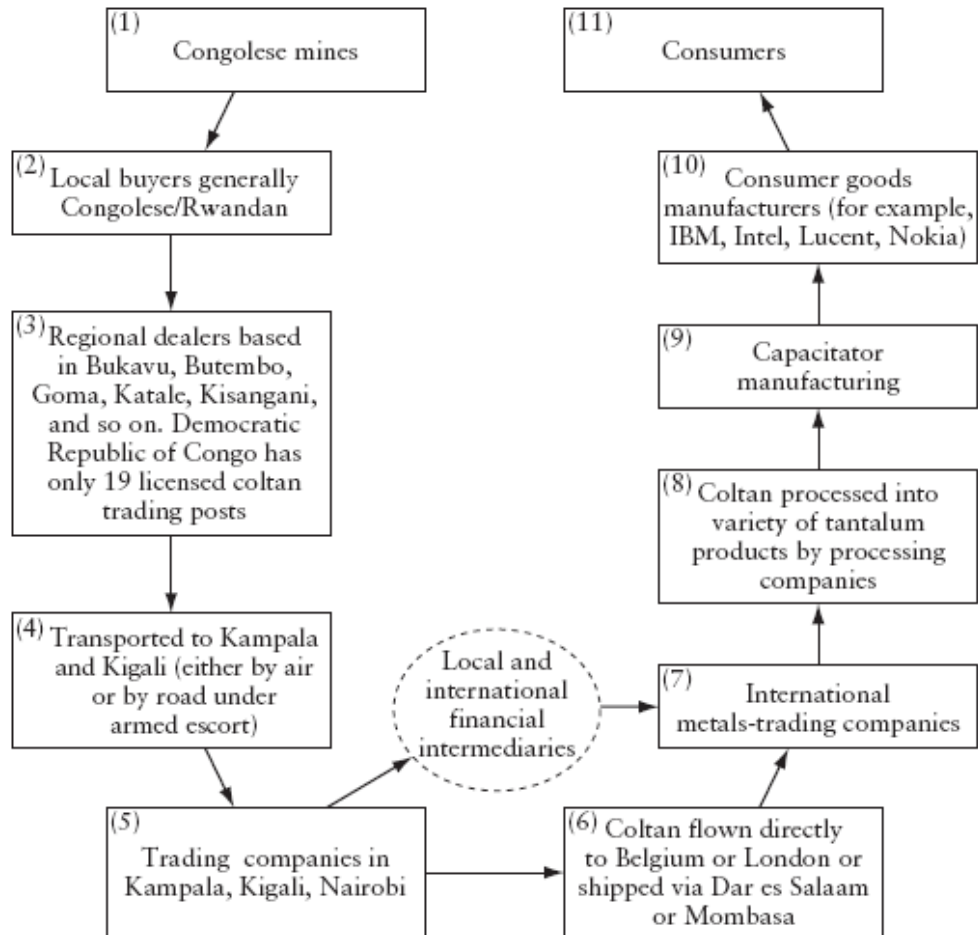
(1) Congolese mines

(2) Local buyers generally Congolese/Rwandan

(3) Regional dealers based in Bukavu, Butembo, Goma, Katale, Kisangani, and so on. Democratic Republic of Congo has only 19 licensed coltan trading posts

(4) Transported to Kampala and Kigali (either by air or by road under armed escort)

(5) Trading companies in Kampala, Kigali, Nairobi

Local and international financial intermediaries

(6) Coltan flown directly to Belgium or London or shipped via Dar es Salaam or Mombasa

(7) International metals-trading companies

(8) Coltan processed into variety of tantalum products by processing companies

(9) Capacitator manufacturing

(10) Consumer goods manufacturers (for example, IBM, Intel, Lucent, Nokia)

(11) Consumers